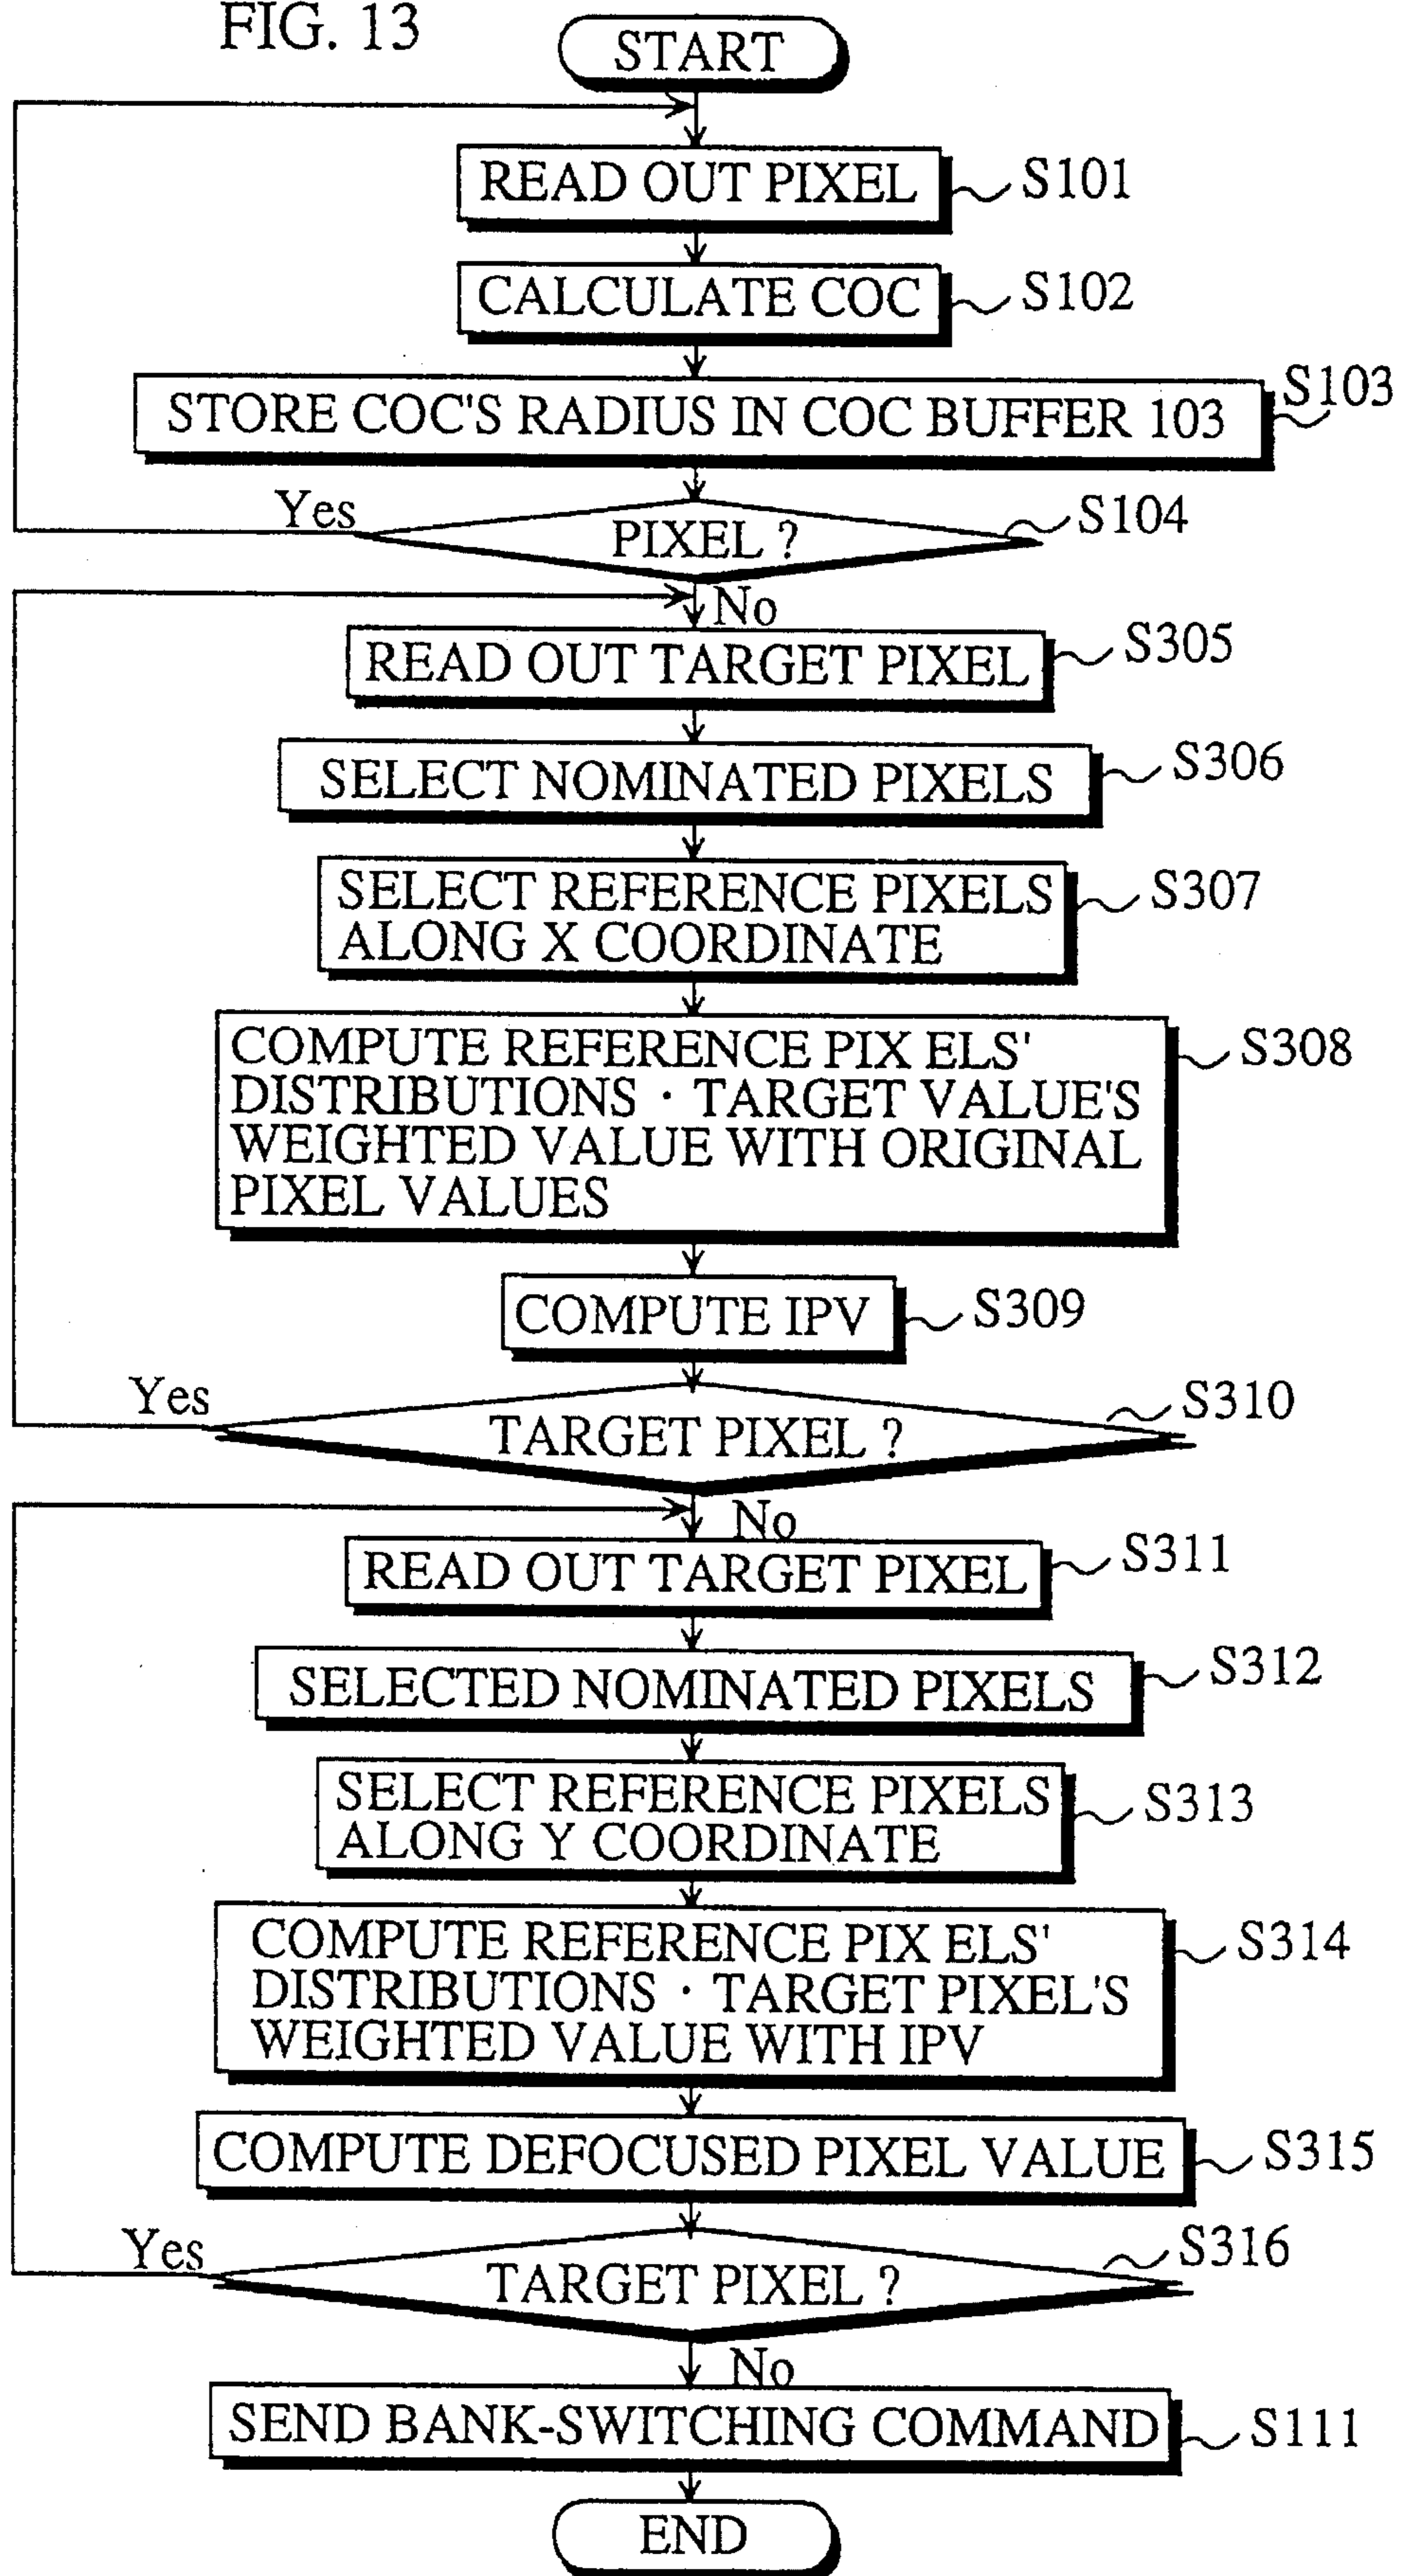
FIG. 13

START

READ OUT PIXEL S101

CALCULATE COC S102

STORE COC'S RADIUS IN COC BUFFER 103 S103

Yes PIXEL ? S104

No

READ OUT TARGET PIXEL S305

SELECT NOMINATED PIXELS S306

SELECT REFERENCE PIXELS ALONG X COORDINATE S307

COMPUTE REFERENCE PIX ELS' DISTRIBUTIONS · TARGET VALUE'S WEIGHTED VALUE WITH ORIGINAL PIXEL VALUES S308

COMPUTE IPV S309

Yes TARGET PIXEL ? S310

No

READ OUT TARGET PIXEL S311

SELECTED NOMINATED PIXELS S312

SELECT REFERENCE PIXELS ALONG Y COORDINATE S313

COMPUTE REFERENCE PIX ELS' DISTRIBUTIONS · TARGET PIXEL'S WEIGHTED VALUE WITH IPV S314

COMPUTE DEFOCUSED PIXEL VALUE S315

Yes TARGET PIXEL ? S316

No

SEND BANK-SWITCHING COMMAND S111

END